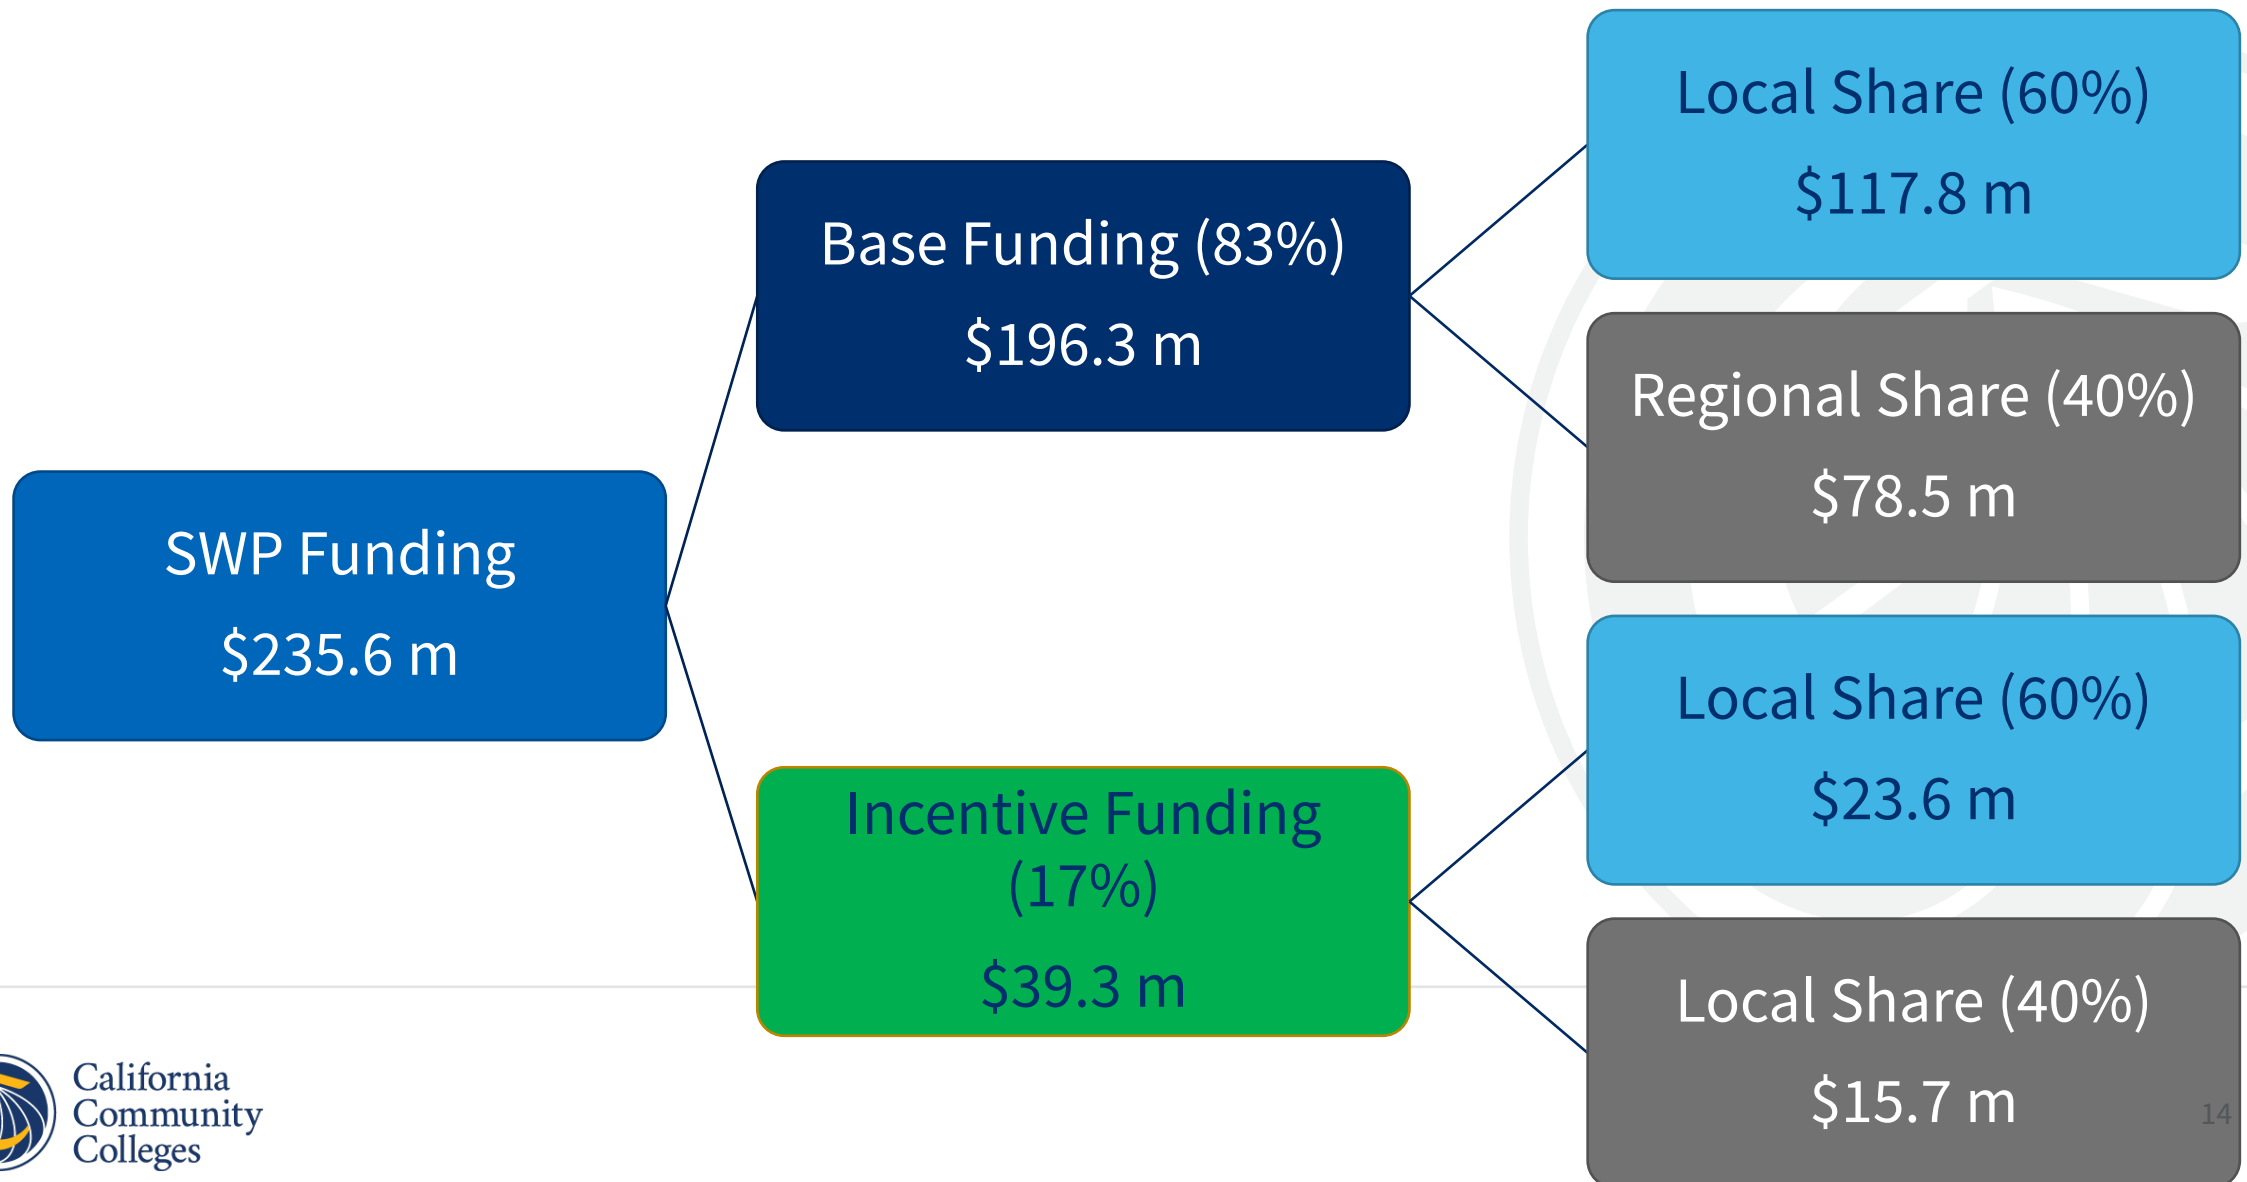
SWP Funding
$235.6 m

Base Funding (83%)
$196.3 m

Incentive Funding (17%)
$39.3 m

Local Share (60%)
$117.8 m

Regional Share (40%)
$78.5 m

Local Share (60%)
$23.6 m

Local Share (40%)
$15.7 m

California Community Colleges

14